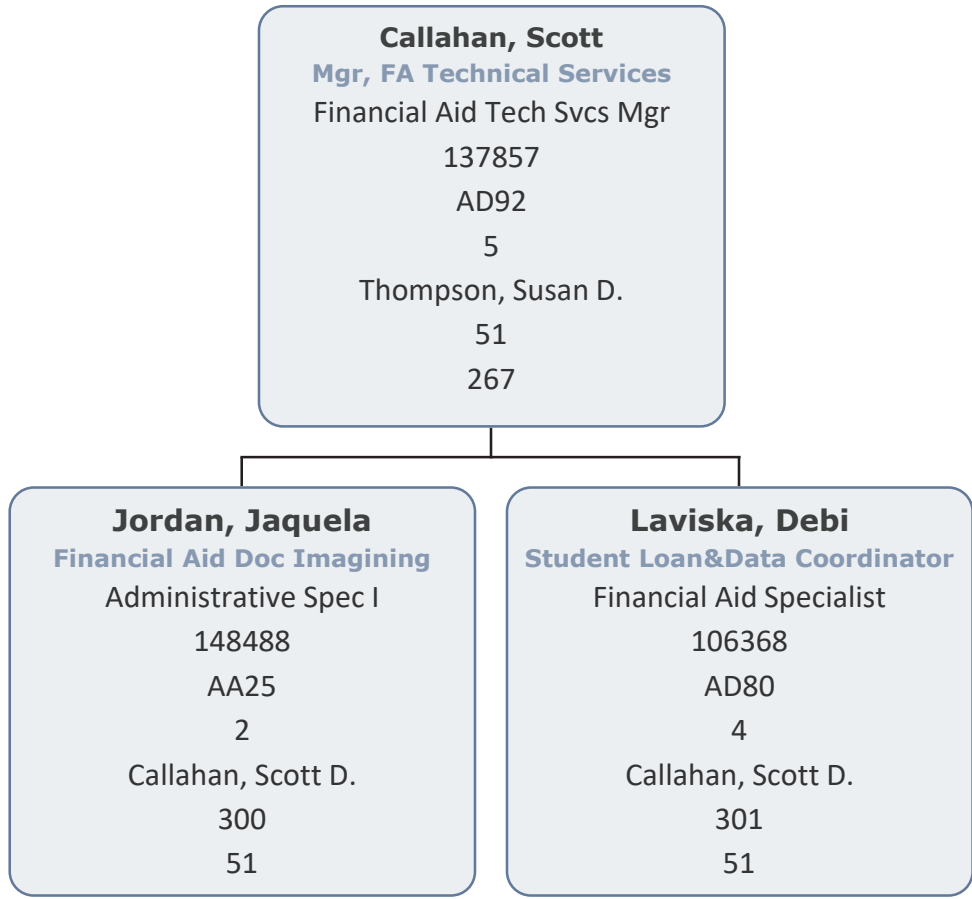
Callahan, Scott
Mgr, FA Technical Services
Financial Aid Tech Svcs Mgr
137857
AD92
5
Thompson, Susan D.
51
267

Jordan, Jaquela
Financial Aid Doc Imagining
Administrative Spec I
148488
AA25
2
Callahan, Scott D.
300
51

Laviska, Debi
Student Loan&Data Coordinator
Financial Aid Specialist
106368
AD80
4
Callahan, Scott D.
301
51